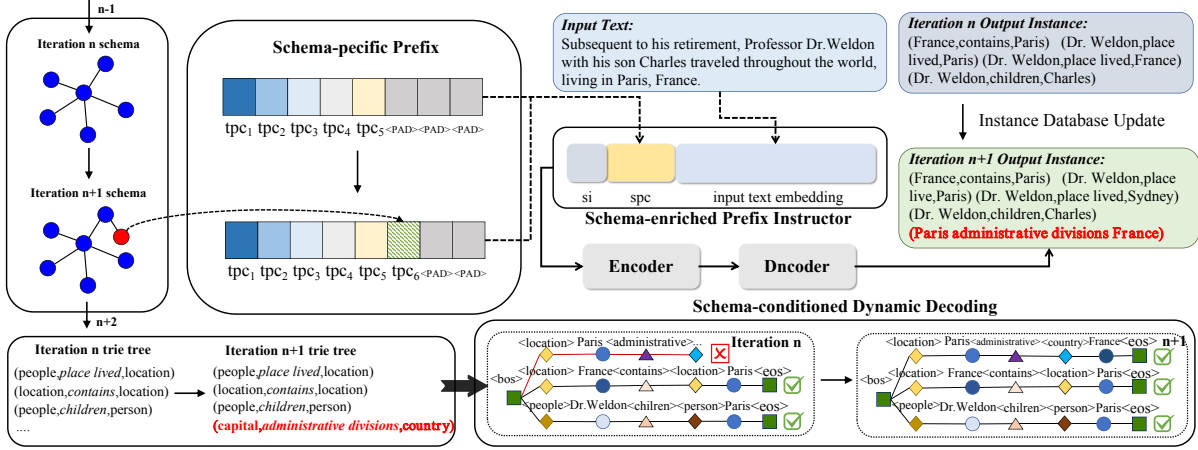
n-1

Iteration n schema

Iteration n+1 schema

n+2

Schema-pecific Prefix

$tpc_1$ $tpc_2$ $tpc_3$ $tpc_4$ $tpc_5$ <PAD> <PAD> <PAD>

$tpc_1$ $tpc_2$ $tpc_3$ $tpc_4$ $tpc_5$ $tpc_6$ <PAD> <PAD>

Input Text:
Subsequent to his retirement, Professor Dr.Weldon with his son Charles traveled throughout the world, living in Paris, France.

si spc input text embedding

Schema-enriched Prefix Instructor

Encoder

Dncoder

Iteration n Output Instance:
(France,contains,Paris) (Dr. Weldon,place lived,Paris) (Dr. Weldon,place lived,France) (Dr. Weldon,children,Charles)

Instance Database Update

Iteration n+1 Output Instance:
(France,contains,Paris) (Dr. Weldon,place live,Paris) (Dr. Weldon,place lived,Sydney) (Dr. Weldon,children,Charles)
(Paris administrative divisions France)

Schema-conditioned Dynamic Decoding

Iteration n trie tree
(people,place lived,location)
(location,contains,location)
(people,children,person)
....

Iteration n+1 trie tree
(people,place lived,location)
(location,contains,location)
(people,children,person)
(capital,administrative divisions,country)

<location> Paris <administrative>...
Iteration n
<bos>
<location> France<contains> <location> Paris<eos>
<people>Dr.Weldon<chilren><person>Paris<eos>

<location> Paris <administrative> <country> France <eos> n+1
<bos>
<location> France<contains> <location> Paris<eos>
<people>Dr.Weldon<chilren><person>Paris<eos>